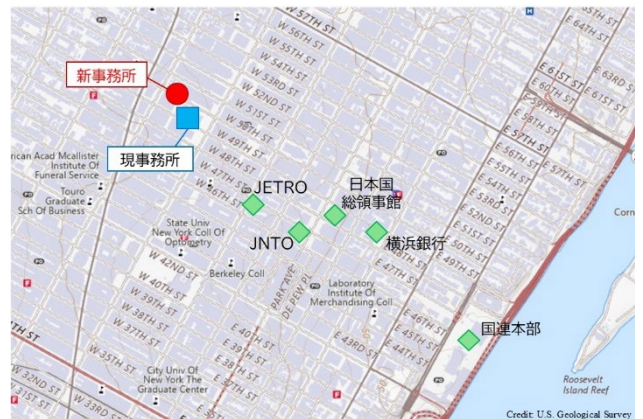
新事務所

現事務所

JETRO

日本国
総領事館

JNTO

横浜銀行

国連本部

W 57TH ST
W 56TH ST
W 55TH ST
W 54TH ST
W 53RD ST
W 52ND ST
W 51ST ST
W 50TH ST
W 49TH ST
W 48TH ST
W 47TH ST
W 46TH ST
W 42ND ST
W 40TH ST
W 39TH ST
W 38TH ST
W 37TH ST
W 35TH ST
W 33RD ST
W 32ND ST

E 57TH ST
E 56TH ST
E 55TH ST
E 54TH ST
E 53RD ST
E 52ND ST
E 51ST ST
E 50TH ST
E 49TH ST
E 47TH ST
E 46TH ST
E 45TH ST
E 44TH ST
E 43RD ST
E 39TH ST
E 38TH ST
E 37TH ST
E 61ST ST
E 60TH ST
E 63RD ST
E 64TH ST
E 58TH ST

PARK AVE
DE PEW PL

American Acad Mcallister Institute Of Funeral Service

Touro Graduate Sch Of Business

State Univ New York Coll Of Optometry

Berkeley Coll

Laboratory Institute Of Merchandising Coll

City Univ Of New York The Graduate Center

Roosevelt Island Reef

Corn

Credit: U.S. Geological Survey